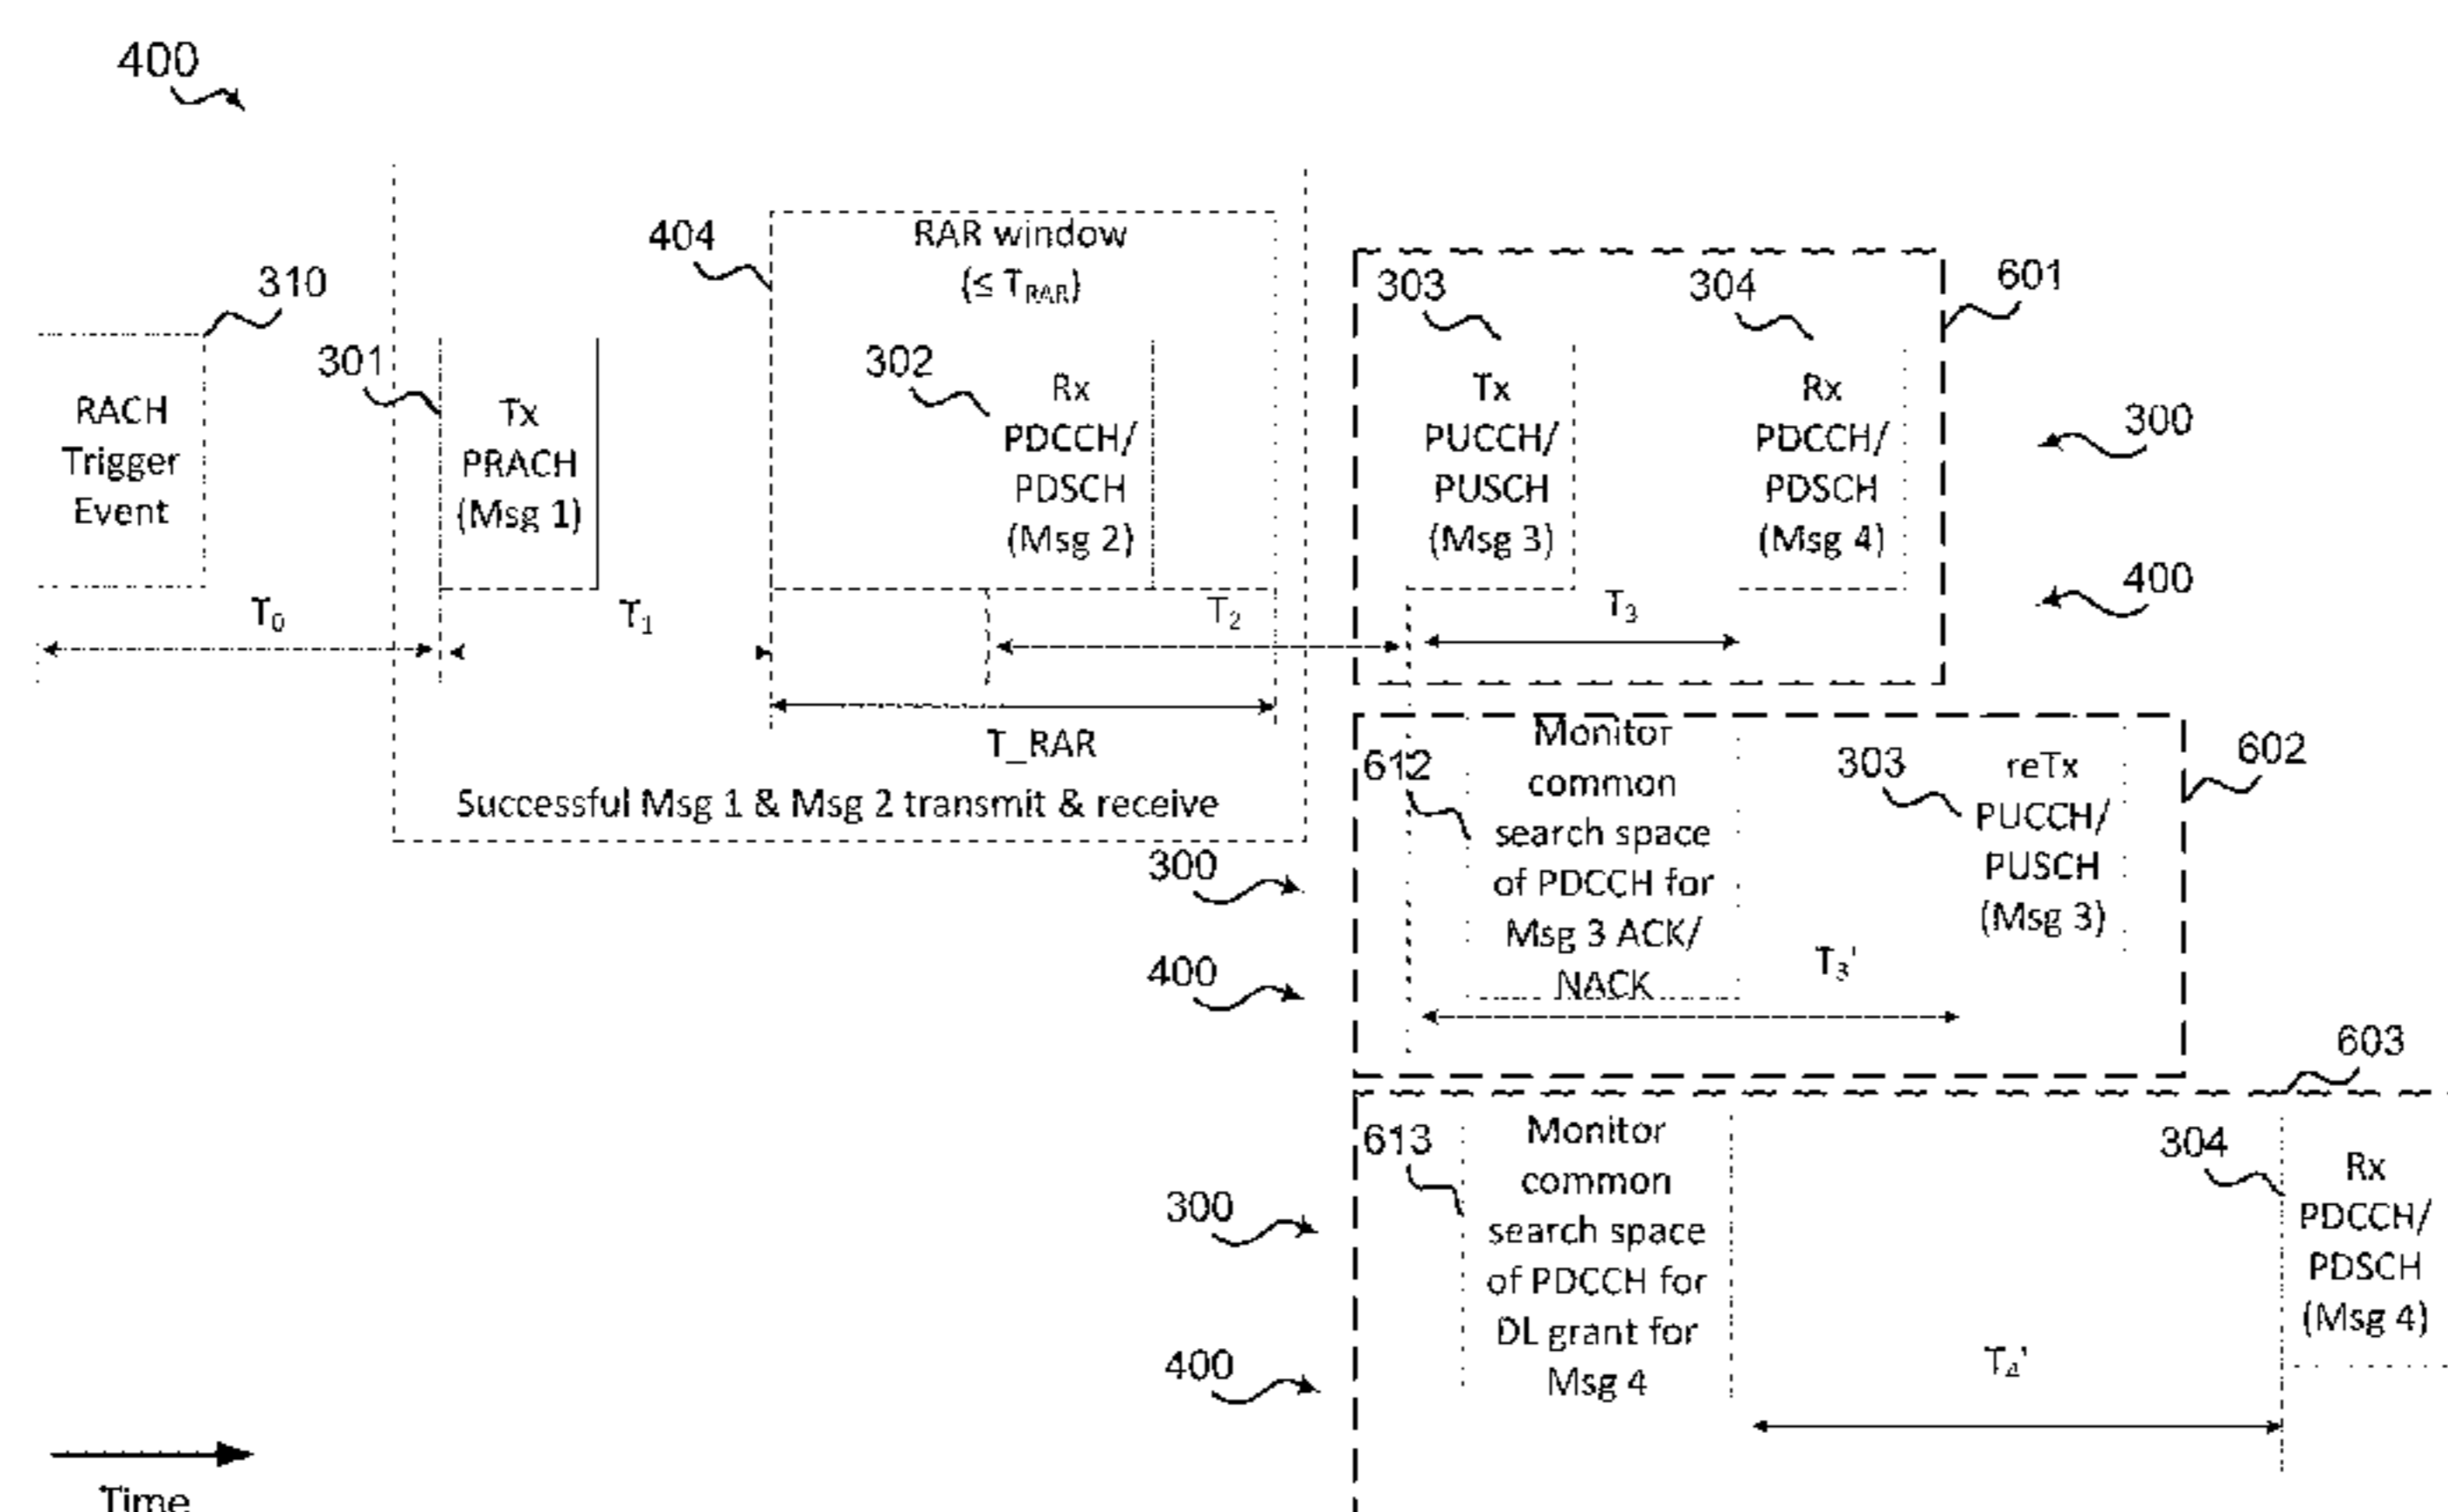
400

404

RAR window ($\leq T_{RAR}$)

310

301

RACH Trigger Event

Tx PRACH (Msg 1)

302

Rx PDCCH/ PDSCH (Msg 2)

$T_0$

$T_1$

$T_2$

T_RAR

Successful Msg 1 & Msg 2 transmit & receive

303

304

601

Tx PUCCH/ PUSCH (Msg 3)

Rx PDCCH/ PDSCH (Msg 4)

300

400

$T_3$

612

Monitor common search space of PDCCH for Msg 3 ACK/ NACK

303

reTx PUCCH/ PUSCH (Msg 3)

602

$T_3'$

300

400

603

613

Monitor common search space of PDCCH for DL grant for Msg 4

304

Rx PDCCH/ PDSCH (Msg 4)

$T_4'$

300

400

Time